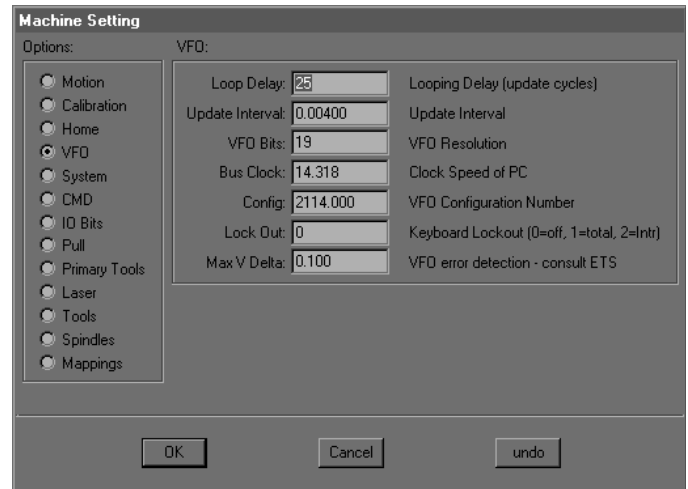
Machine Setting

Options:

Motion
Calibration
Home
VFO
System
CMD
IO Bits
Pull
Primary Tools
Laser
Tools
Spindles
Mappings

VFO:

| | | |
|---|---|---|
| Loop Delay: | 25 | Looping Delay (update cycles) |
| Update Interval: | 0.00400 | Update Interval |
| VFO Bits: | 19 | VFO Resolution |
| Bus Clock: | 14.318 | Clock Speed of PC |
| Config: | 2114.000 | VFO Configuration Number |
| Lock Out: | 0 | Keyboard Lockout (0=off, 1=total, 2=Intr) |
| Max V Delta: | 0.100 | VFO error detection - consult ETS |

OK

Cancel

undo